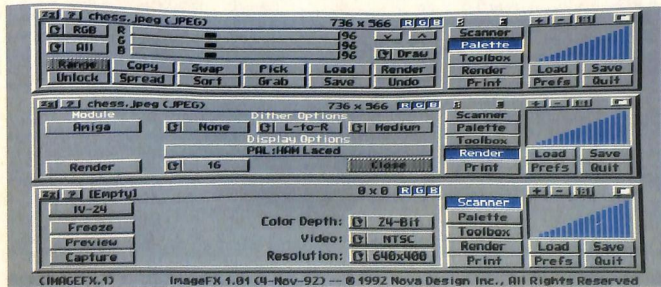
Z Z chess.jpeg (JPEG) 736 x 566 R G B

RGB R 96
All G 96
B 96

Draw

Range Copy Swap Pick Load Render
Unlock Spread Sort Grab Save Undo

Scanner
Palette
Toolbox
Render
Print

+ - 1:1
Load Save
Prefs Quit

Z Z chess.jpeg (JPEG) 736 x 566 R G B

Module
Amiga
Dither Options
None L-to-R Medium
Display Options
PAL:HAM Laced
Render 16 Close

Scanner
Palette
Toolbox
Render
Print

+ - 1:1
Load Save
Prefs Quit

Z Z [Empty] 0 x 0 R G B

IV-24
Freeze
Preview
Capture

Color Depth: 24-Bit
Video: NTSC
Resolution: 640x400

Scanner
Palette
Toolbox
Render
Print

+ - 1:1
Load Save
Prefs Quit

(IMAGEFX.1) ImageFX 1.01 (4-Nov-92) -- © 1992 Nova Design Inc., All Rights Reserved